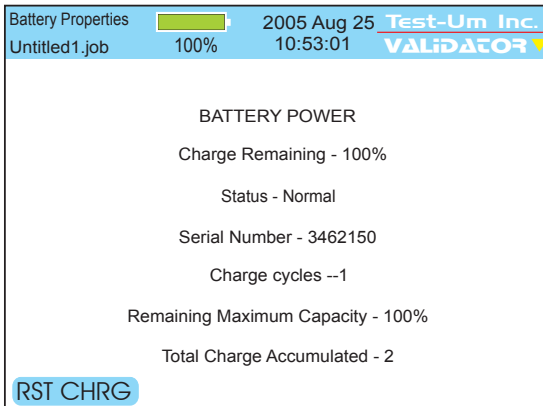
Battery Properties
Untitled1.job

100%

2005 Aug 25
10:53:01

Test-Um Inc.
VALIDATOR

BATTERY POWER

Charge Remaining - 100%

Status - Normal

Serial Number - 3462150

Charge cycles --1

Remaining Maximum Capacity - 100%

Total Charge Accumulated - 2

RST CHRG